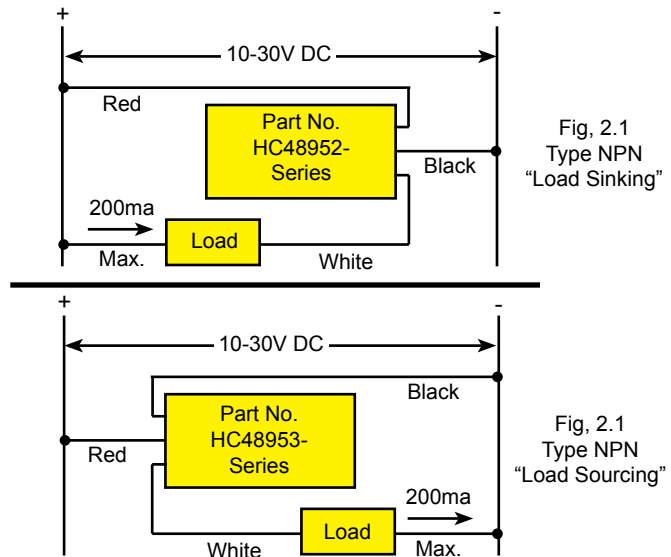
+

-

10-30V DC

Red

Part No. HC48952- Series

Black

Fig, 2.1 Type NPN “Load Sinking”

200ma

Max.

Load

White

+

-

10-30V DC

Black

Part No. HC48953- Series

Red

Fig, 2.1 Type NPN “Load Sourcing”

200ma

Load

White

Max.